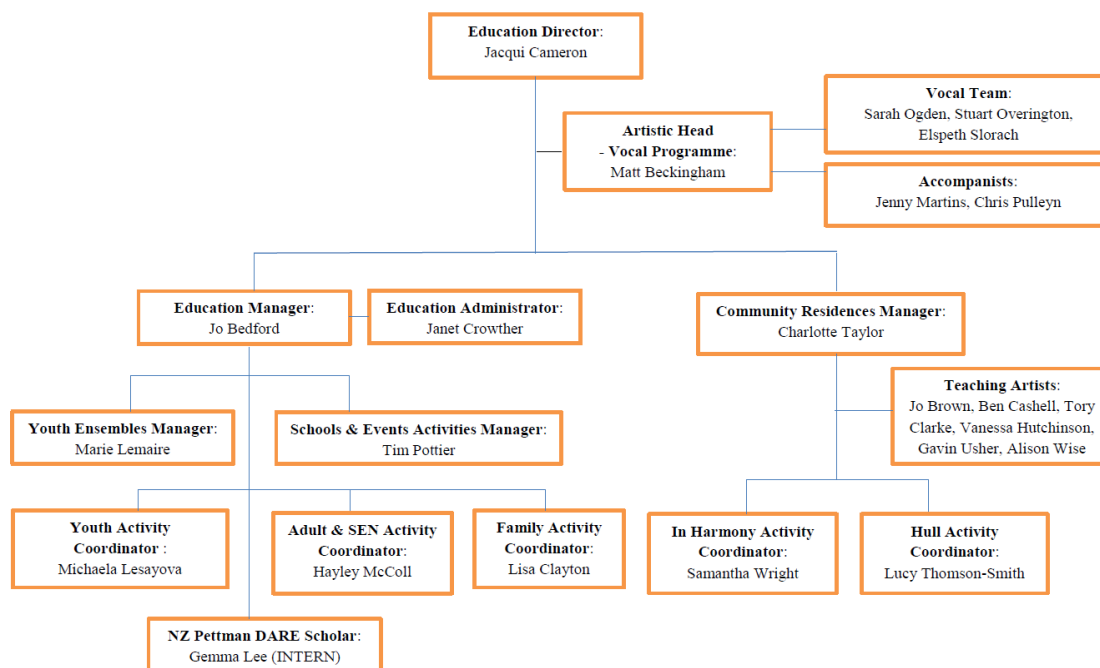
Education Director:
Jacqui Cameron

Artistic Head
- Vocal Programme:
Matt Beckingham

Vocal Team:
Sarah Ogden, Stuart Overington, Elspeth Slorach

Accompanists:
Jenny Martins, Chris Pulleyn

Education Manager:
Jo Bedford

Education Administrator:
Janet Crowther

Community Residences Manager:
Charlotte Taylor

Teaching Artists:
Jo Brown, Ben Cashell, Tory Clarke, Vanessa Hutchinson, Gavin Usher, Alison Wise

Youth Ensembles Manager:
Marie Lemaire

Schools & Events Activities Manager:
Tim Pottier

Youth Activity Coordinator :
Michaela Lesayova

Adult & SEN Activity Coordinator:
Hayley McColl

Family Activity Coordinator:
Lisa Clayton

In Harmony Activity Coordinator:
Samantha Wright

Hull Activity Coordinator:
Lucy Thomson-Smith

NZ Pettman DARE Scholar:
Gemma Lee (INTERN)